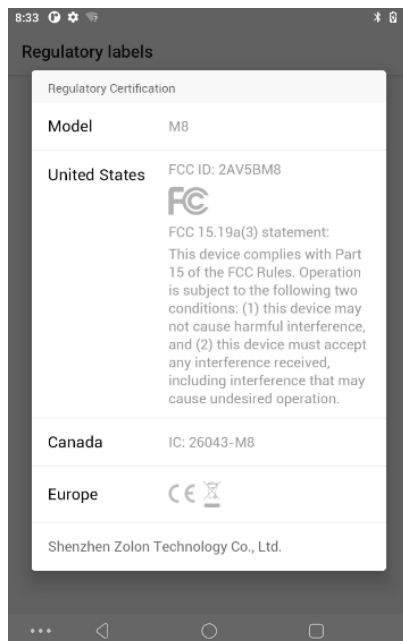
8:33

Regulatory labels

Regulatory Certification

| Model | M8 |
|---|---|
| United States | FCC ID: 2AV5BM8<br>FC<br>FCC 15.19a(3) statement:<br>This device complies with Part 15 of the FCC Rules. Operation is subject to the following two conditions: (1) this device may not cause harmful interference, and (2) this device must accept any interference received, including interference that may cause undesired operation. |
| Canada | IC: 26043-M8 |
| Europe | CE |

Shenzhen Zolon Technology Co., Ltd.